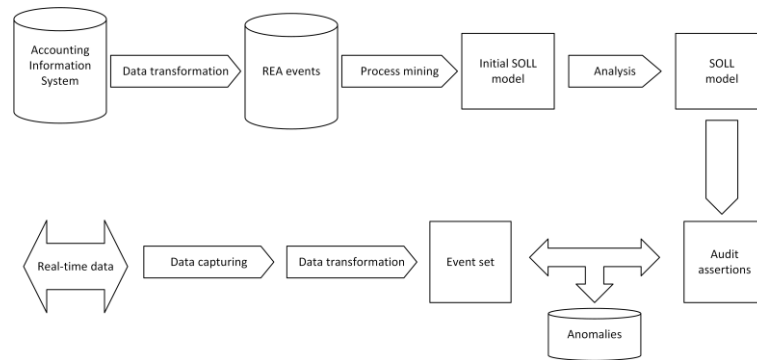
Accounting Information System

Data transformation

REA events

Process mining

Initial SOLL model

Analysis

SOLL model

Real-time data

Data capturing

Data transformation

Event set

Audit assertions

Anomalies